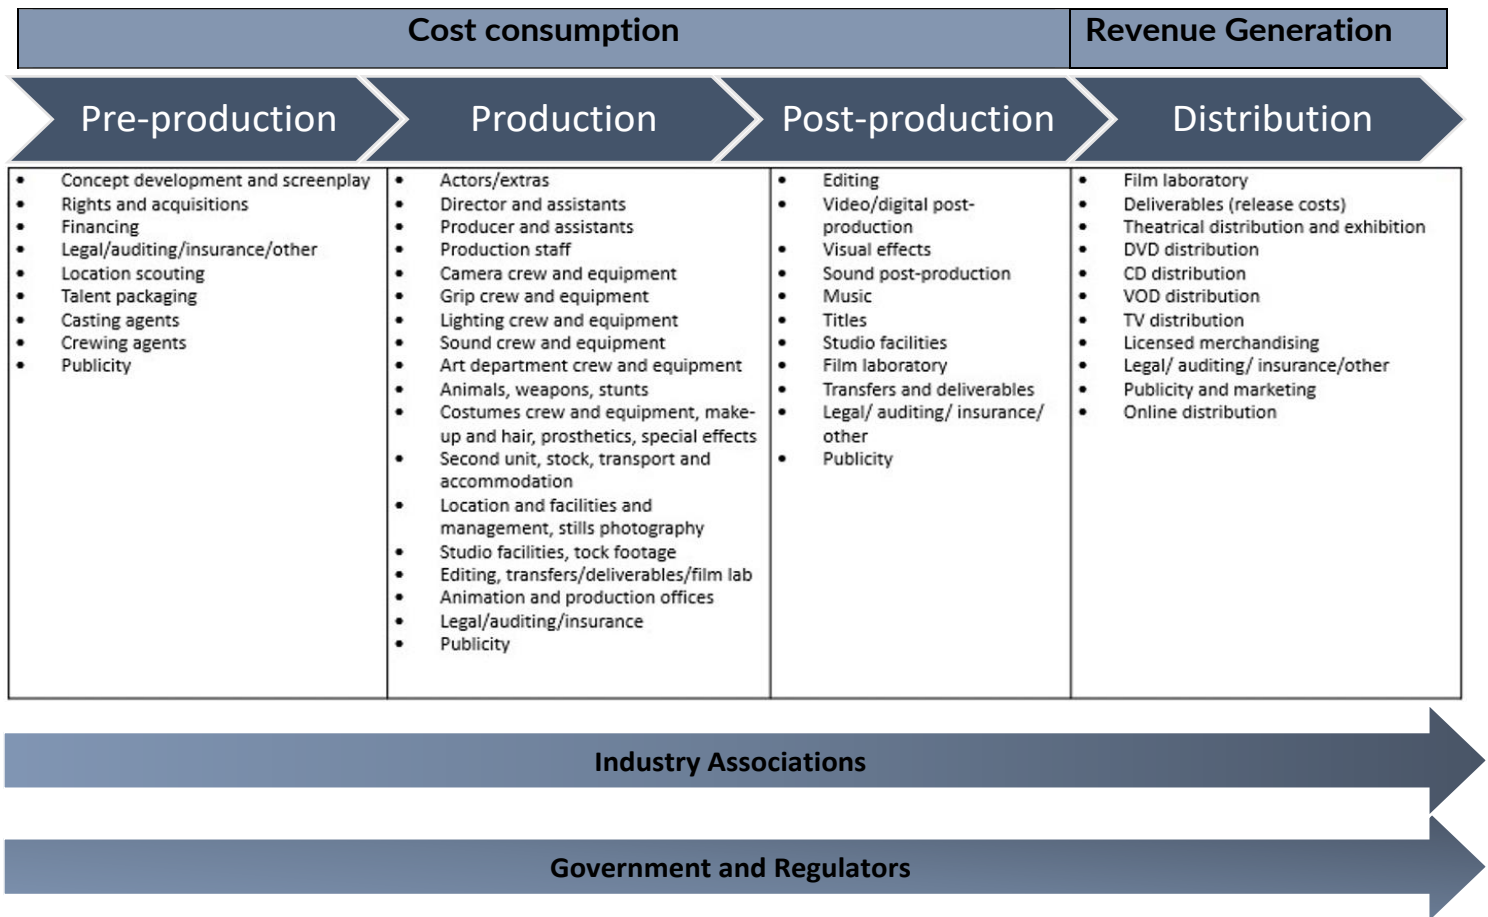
| Cost consumption | | | Revenue Generation |
|---|---|---|---|
| Pre-production | Production | Post-production | Distribution |
| • Concept development and screenplay<br>• Rights and acquisitions<br>• Financing<br>• Legal/auditing/insurance/other<br>• Location scouting<br>• Talent packaging<br>• Casting agents<br>• Crewing agents<br>• Publicity | • Actors/extras<br>• Director and assistants<br>• Producer and assistants<br>• Production staff<br>• Camera crew and equipment<br>• Grip crew and equipment<br>• Lighting crew and equipment<br>• Sound crew and equipment<br>• Art department crew and equipment<br>• Animals, weapons, stunts<br>• Costumes crew and equipment, make-up and hair, prosthetics, special effects<br>• Second unit, stock, transport and accommodation<br>• Location and facilities and management, stills photography<br>• Studio facilities, tock footage<br>• Editing, transfers/deliverables/film lab<br>• Animation and production offices<br>• Legal/auditing/insurance<br>• Publicity | • Editing<br>• Video/digital post-production<br>• Visual effects<br>• Sound post-production<br>• Music<br>• Titles<br>• Studio facilities<br>• Film laboratory<br>• Transfers and deliverables<br>• Legal/ auditing/ insurance/ other<br>• Publicity | • Film laboratory<br>• Deliverables (release costs)<br>• Theatrical distribution and exhibition<br>• DVD distribution<br>• CD distribution<br>• VOD distribution<br>• TV distribution<br>• Licensed merchandising<br>• Legal/ auditing/ insurance/other<br>• Publicity and marketing<br>• Online distribution |

Industry Associations

Government and Regulators